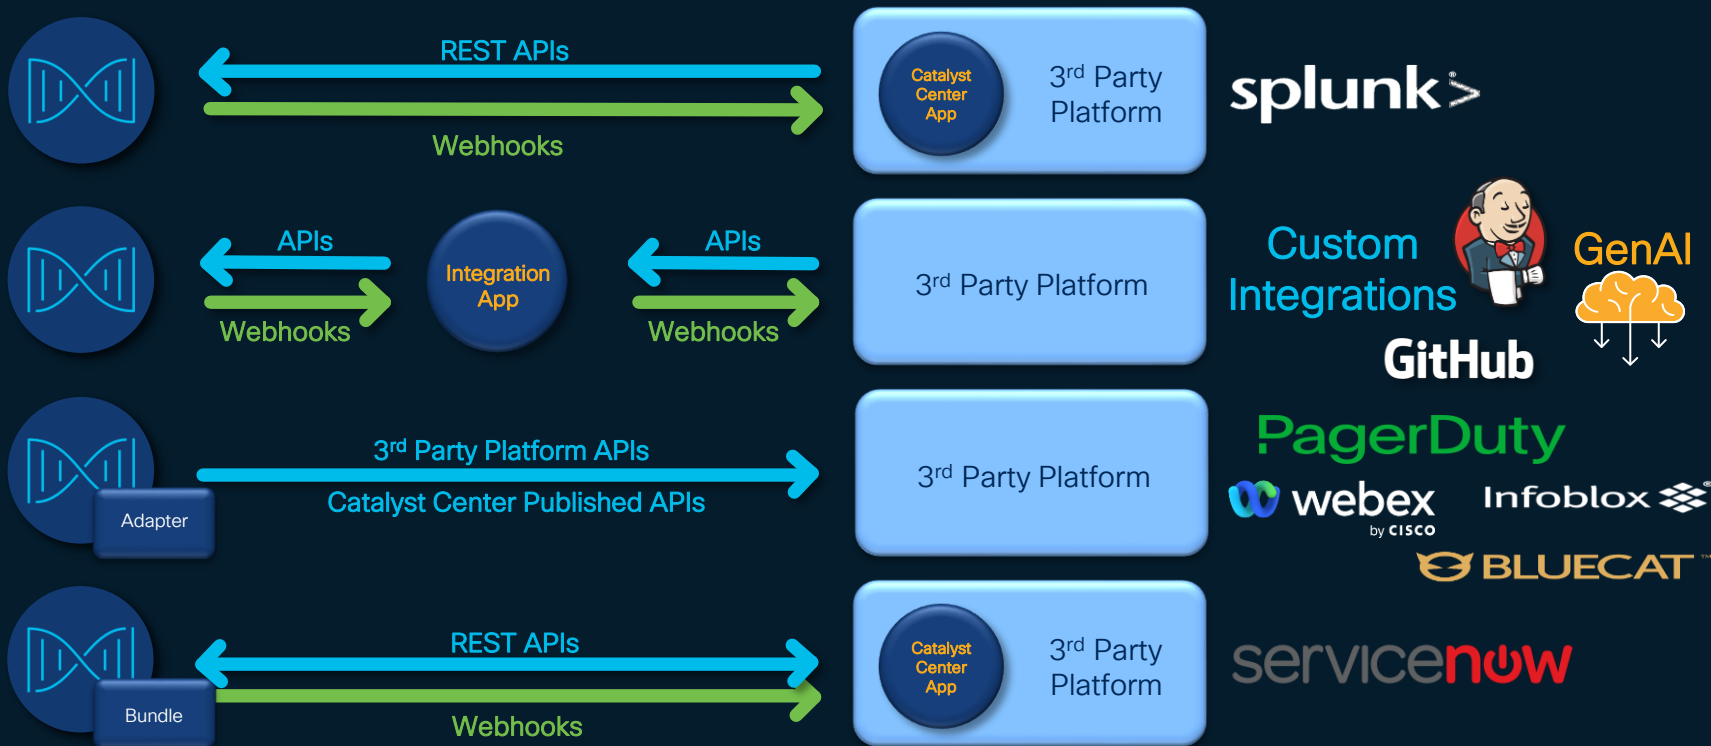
REST APIs

Webhooks

Catalyst Center App

3rd Party Platform

splunk>

APIs

Webhooks

Integration App

APIs

Webhooks

3rd Party Platform

Custom Integrations

GenAI

GitHub

3rd Party Platform APIs

Catalyst Center Published APIs

Adapter

3rd Party Platform

PagerDuty

webex by CISCO

Infoblox

BLUECAT

REST APIs

Webhooks

Bundle

Catalyst Center App

3rd Party Platform

servicenow